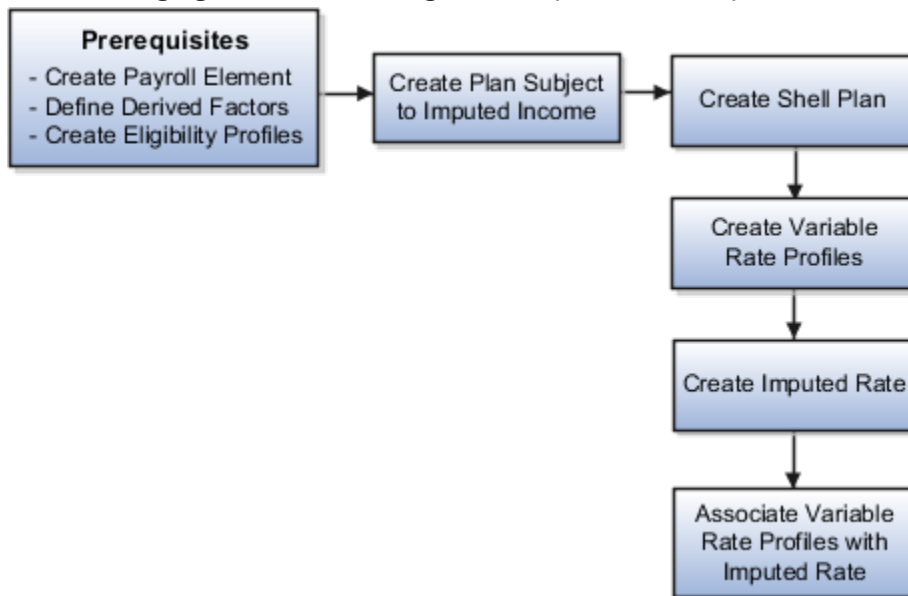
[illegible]

Prerequisites
- Create Payroll Element
- Define Derived Factors
- Create Eligibility Profiles

Create Plan Subject to Imputed Income

Create Shell Plan

Create Variable Rate Profiles

Create Imputed Rate

Associate Variable Rate Profiles with Imputed Rate